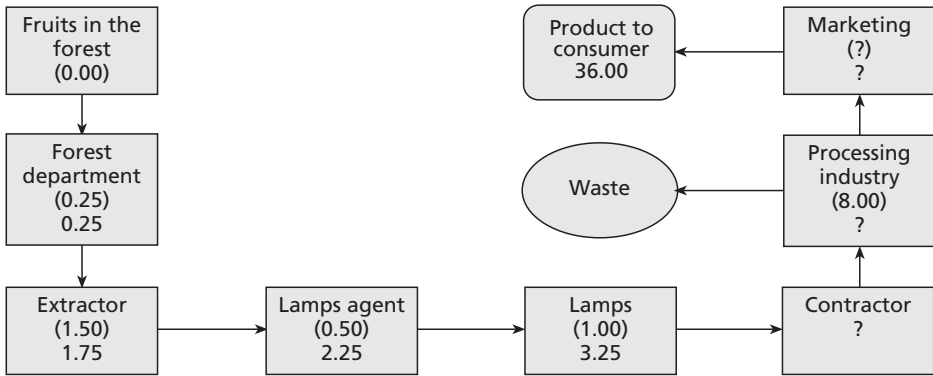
Fruits in the forest
(0.00)

Forest department
(0.25)
0.25

Extractor
(1.50)
1.75

Lamps agent
(0.50)
2.25

Lamps
(1.00)
3.25

Contractor
?

Processing industry
(8.00)
?

Waste

Marketing
(?)
?

Product to consumer
36.00